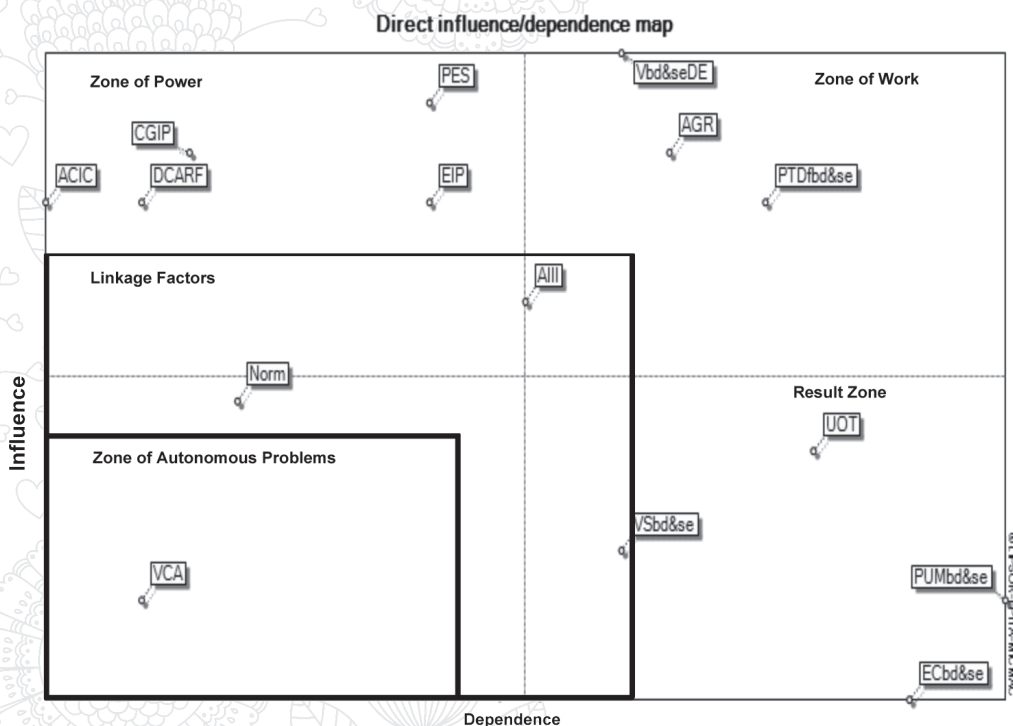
Direct influence/dependence map

Zone of Power

PES

Vbd&seDE

Zone of Work

CGIP

AGR

ACIC

DCARF

EIP

PTDfbd&se

Linkage Factors

AIII

Norm

Result Zone

UOT

Influence

Zone of Autonomous Problems

VSbd&se

VCA

PUMbd&se

ECbd&se

Dependence

© LIPSOR-EPITA-MICMAC